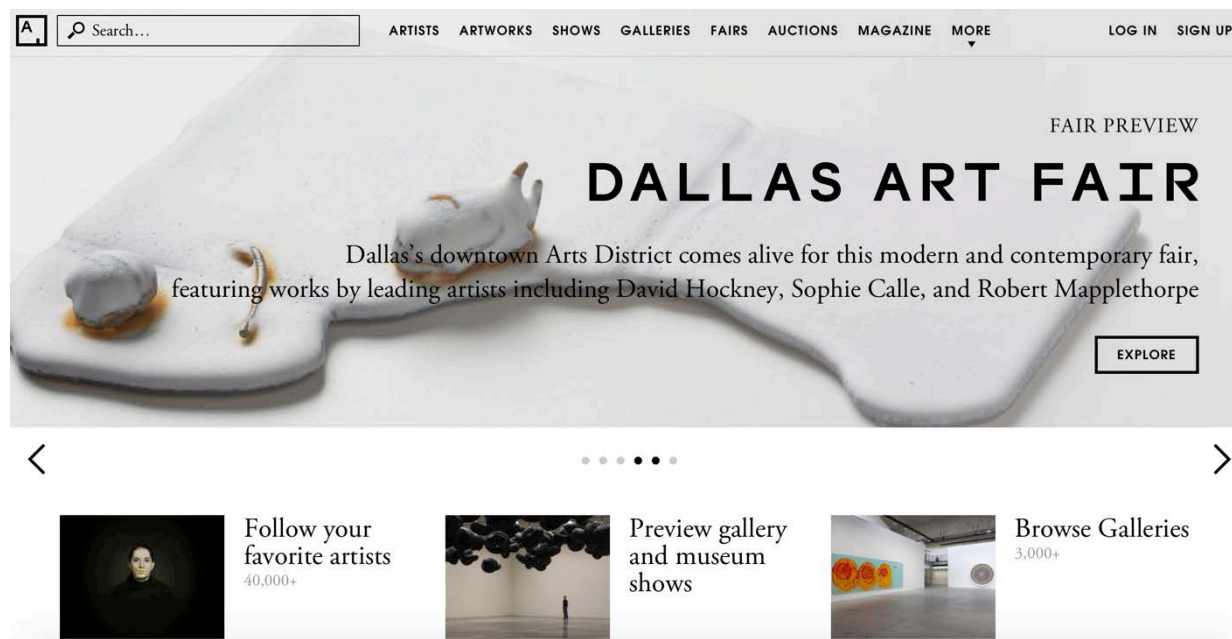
A

Search...

ARTISTS ARTWORKS SHOWS GALLERIES FAIRS AUCTIONS MAGAZINE MORE

LOG IN SIGN UP

FAIR PREVIEW

DALLAS ART FAIR

Dallas's downtown Arts District comes alive for this modern and contemporary fair, featuring works by leading artists including David Hockney, Sophie Calle, and Robert Mapplethorpe

EXPLORE

Follow your favorite artists
40,000+

Preview gallery and museum shows

Browse Galleries
3,000+